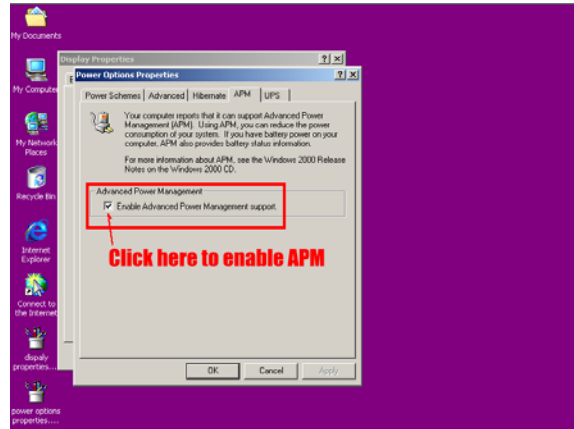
My Documents

My Computer

My Network Places

Recycle Bin

Internet Explorer

Connect to the Internet

dispaly properties....

power options properties....

Display Properties

?

×

Power Options Properties

?

×

Power Schemes

Advanced

Hibernate

APM

UPS

Your computer reports that it can support Advanced Power Management (APM). Using APM, you can reduce the power consumption of your system. If you have battery power on your computer, APM also provides battery status information.

For more information about APM, see the Windows 2000 Release Notes on the Windows 2000 CD.

Advanced Power Management

Enable Advanced Power Management support.

Click here to enable APM

OK

Cancel

Apply